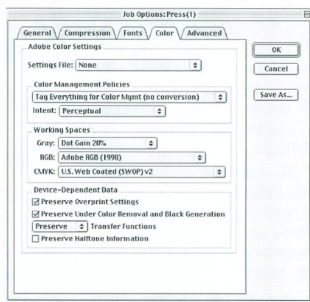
Job Options: Press(1)

General Compression Fonts Color Advanced

Adobe Color Settings

Settings File: None

Color Management Policies

Tag Everything for Color Mgmt (no conversion)

Intent: Perceptual

Working Spaces

Gray: Dot Gain 20%

RGB: Adobe RGB (1998)

CMYK: U.S. Web Coated (SWOP) v2

Device-Dependent Data

Preserve Overprint Settings

Preserve Under Color Removal and Black Generation

Preserve Transfer Functions

Preserve Halftone Information

OK

Cancel

Save As...